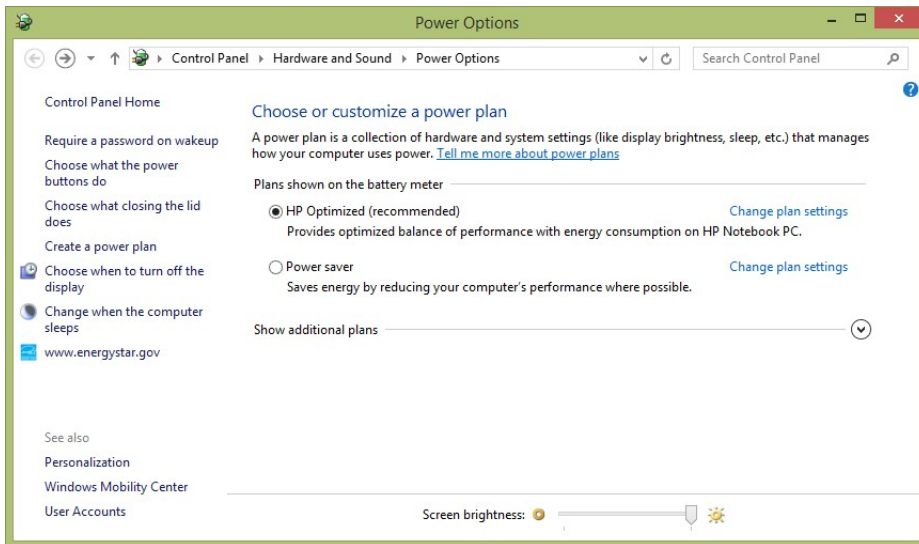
Power Options

Control Panel ▸ Hardware and Sound ▸ Power Options

Search Control Panel

Control Panel Home

Require a password on wakeup

Choose what the power buttons do

Choose what closing the lid does

Create a power plan

Choose when to turn off the display

Change when the computer sleeps

www.energystar.gov

See also

Personalization

Windows Mobility Center

User Accounts

Choose or customize a power plan

A power plan is a collection of hardware and system settings (like display brightness, sleep, etc.) that manages how your computer uses power. Tell me more about power plans

Plans shown on the battery meter

HP Optimized (recommended)

Change plan settings

Provides optimized balance of performance with energy consumption on HP Notebook PC.

Power saver

Change plan settings

Saves energy by reducing your computer's performance where possible.

Show additional plans

Screen brightness: